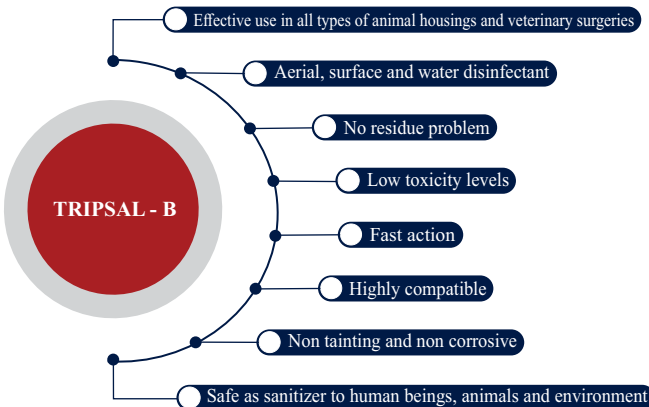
TRIPSAL - B

Effective use in all types of animal housings and veterinary surgeries

Aerial, surface and water disinfectant

No residue problem

Low toxicity levels

Fast action

Highly compatible

Non tainting and non corrosive

Safe as sanitizer to human beings, animals and environment